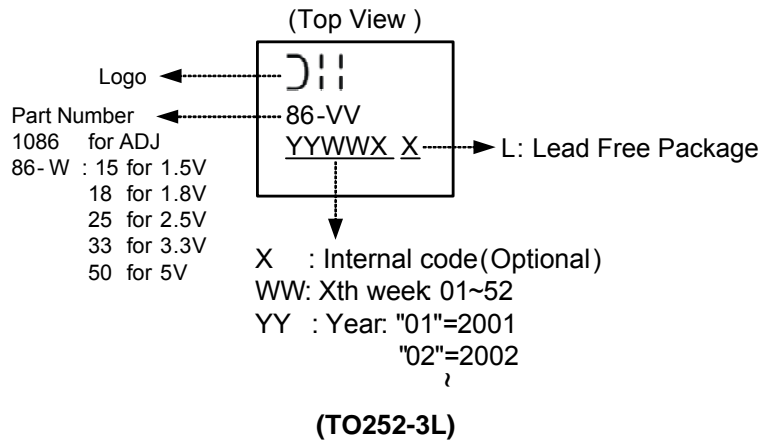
(Top View)

Logo

Part Number
1086 for ADJ
86-W : 15 for 1.5V
18 for 1.8V
25 for 2.5V
33 for 3.3V
50 for 5V

DI
86-VV
YYWWX X

L: Lead Free Package

X : Internal code(Optional)
WW: Xth week 01~52
YY : Year: "01"=2001
"02"=2002
~

(TO252-3L)